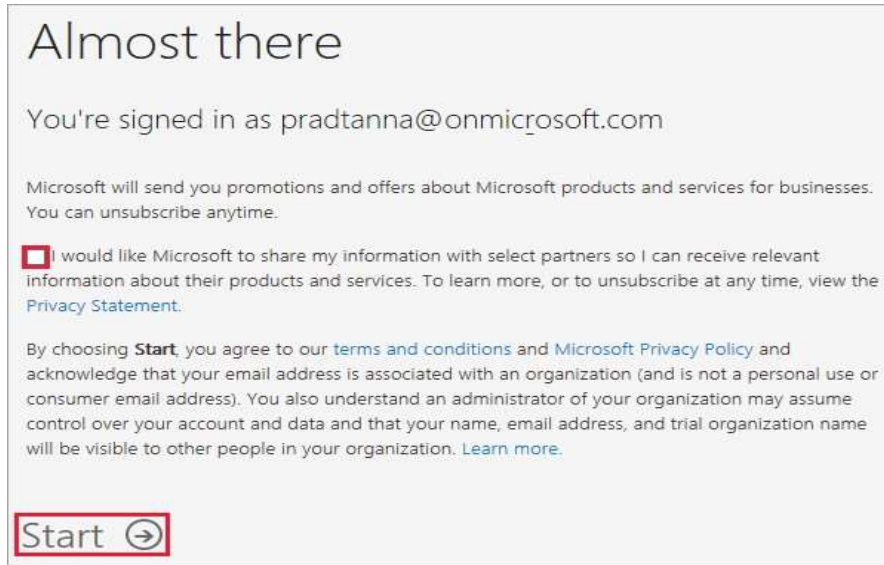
Almost there

You're signed in as pradtanna@onmicrosoft.com

Microsoft will send you promotions and offers about Microsoft products and services for businesses. You can unsubscribe anytime.

I would like Microsoft to share my information with select partners so I can receive relevant information about their products and services. To learn more, or to unsubscribe at any time, view the Privacy Statement.

By choosing **Start**, you agree to our terms and conditions and Microsoft Privacy Policy and acknowledge that your email address is associated with an organization (and is not a personal use or consumer email address). You also understand an administrator of your organization may assume control over your account and data and that your name, email address, and trial organization name will be visible to other people in your organization. Learn more.

Start